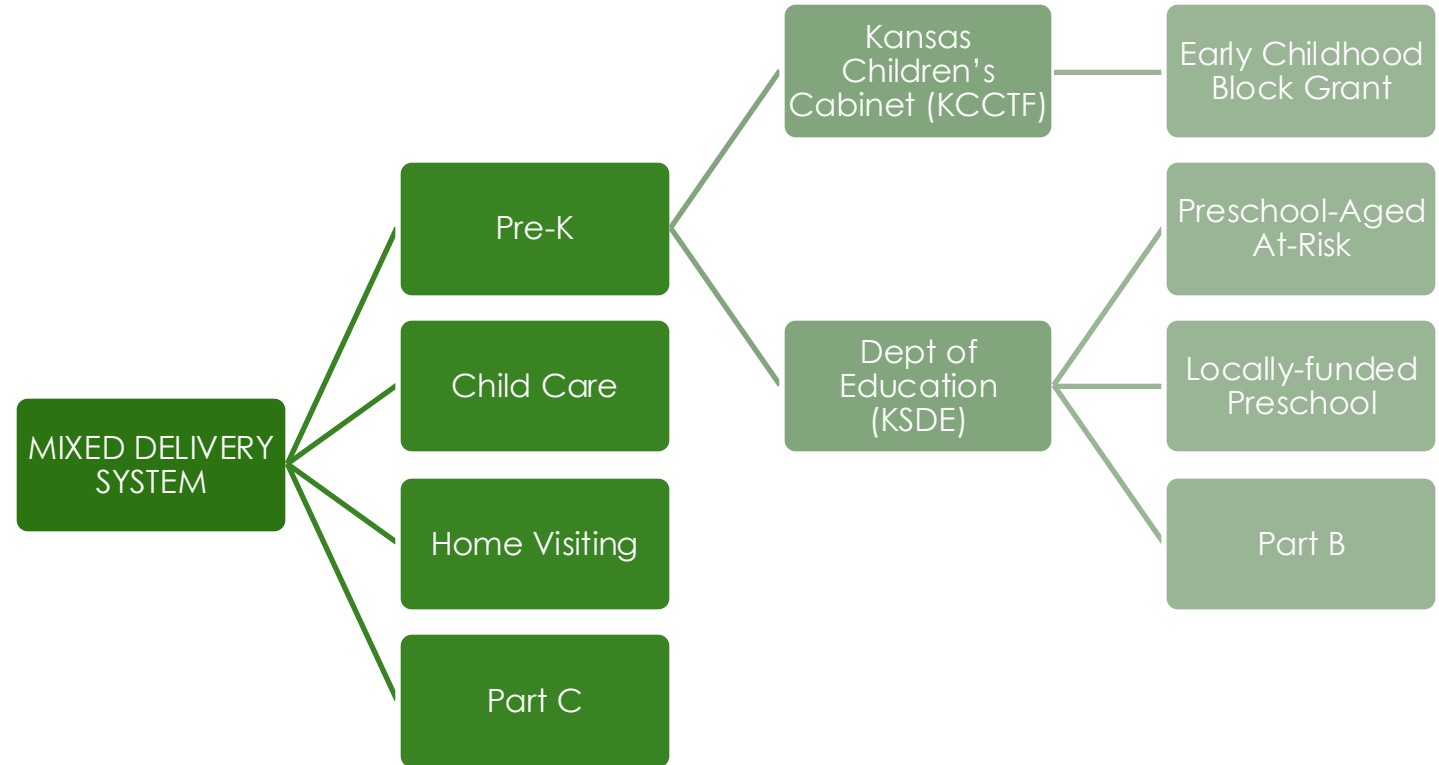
MIXED DELIVERY SYSTEM

Pre-K

Child Care

Home Visiting

Part C

Kansas Children’s Cabinet (KCCTF)

Dept of Education (KSDE)

Early Childhood Block Grant

Preschool-Aged At-Risk

Locally-funded Preschool

Part B